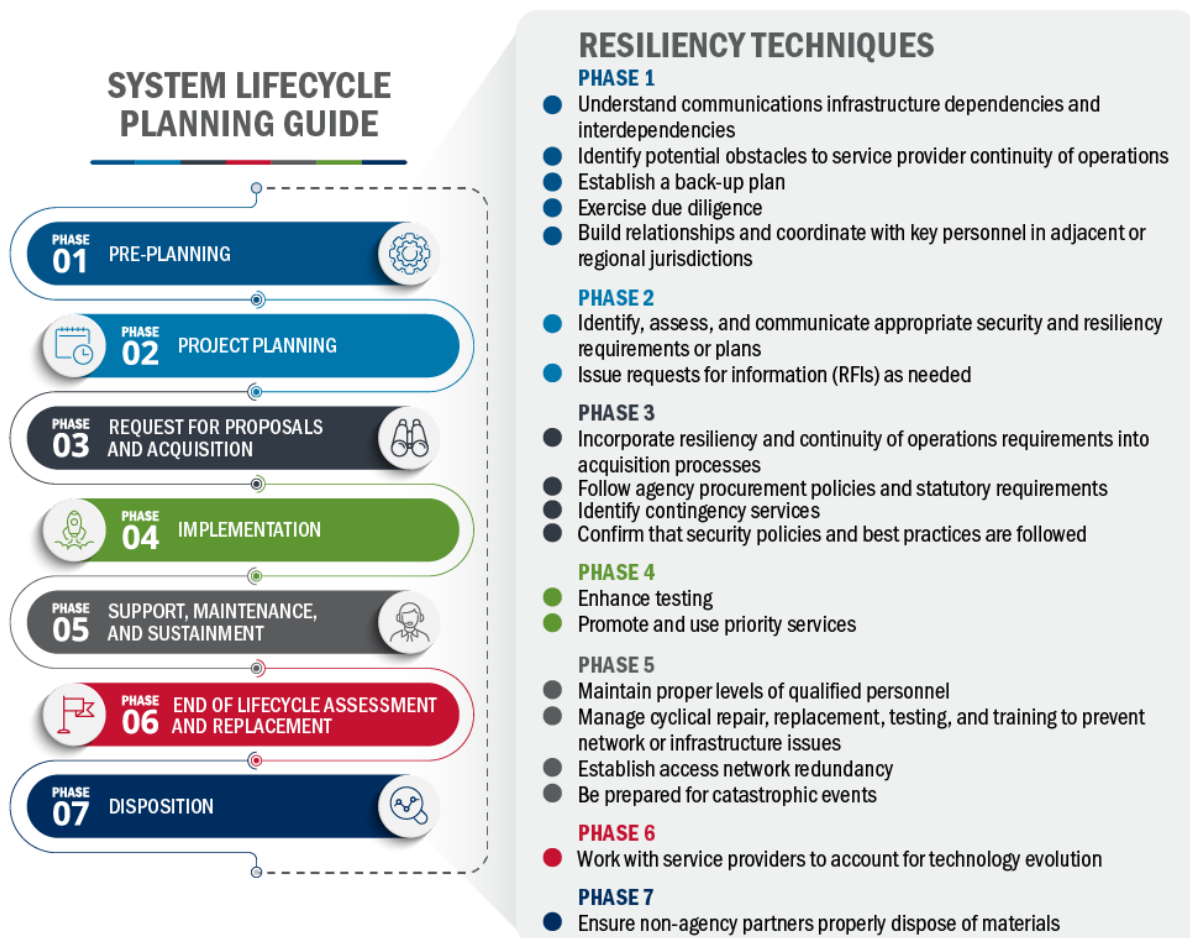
SYSTEM LIFECYCLE PLANNING GUIDE

PHASE 01 PRE-PLANNING

PHASE 02 PROJECT PLANNING

PHASE 03 REQUEST FOR PROPOSALS AND ACQUISITION

PHASE 04 IMPLEMENTATION

PHASE 05 SUPPORT, MAINTENANCE, AND SUSTAINMENT

PHASE 06 END OF LIFECYCLE ASSESSMENT AND REPLACEMENT

PHASE 07 DISPOSITION

RESILIENCY TECHNIQUES

PHASE 1
- Understand communications infrastructure dependencies and interdependencies
- Identify potential obstacles to service provider continuity of operations
- Establish a back-up plan
- Exercise due diligence
- Build relationships and coordinate with key personnel in adjacent or regional jurisdictions

PHASE 2
- Identify, assess, and communicate appropriate security and resiliency requirements or plans
- Issue requests for information (RFIs) as needed

PHASE 3
- Incorporate resiliency and continuity of operations requirements into acquisition processes
- Follow agency procurement policies and statutory requirements
- Identify contingency services
- Confirm that security policies and best practices are followed

PHASE 4
- Enhance testing
- Promote and use priority services

PHASE 5
- Maintain proper levels of qualified personnel
- Manage cyclical repair, replacement, testing, and training to prevent network or infrastructure issues
- Establish access network redundancy
- Be prepared for catastrophic events

PHASE 6
- Work with service providers to account for technology evolution

PHASE 7
- Ensure non-agency partners properly dispose of materials